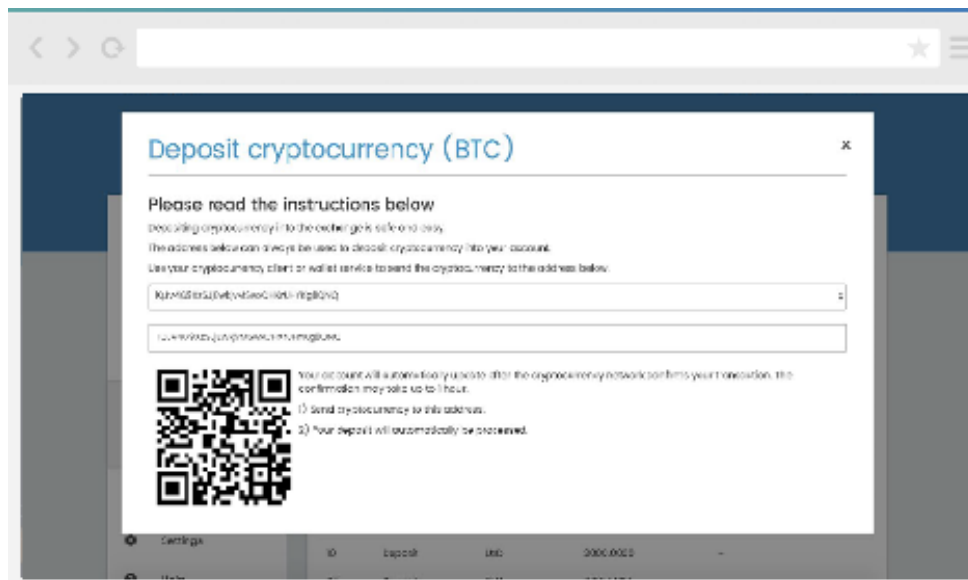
Deposit cryptocurrency (BTC)

×

Please read the instructions below

Depositing cryptocurrency into the exchange is safe and easy.

The address below can always be used to deposit cryptocurrency into your account.

Use your cryptocurrency client or wallet service to send the cryptocurrency to the address below.

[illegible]

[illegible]

Your account will automatically update after the cryptocurrency network confirms your transaction. The confirmation may take up to 1 hour.

1) Send cryptocurrency to this address.

2) Your deposit will automatically be processed.

Settings

Deposit

2000.0000

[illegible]